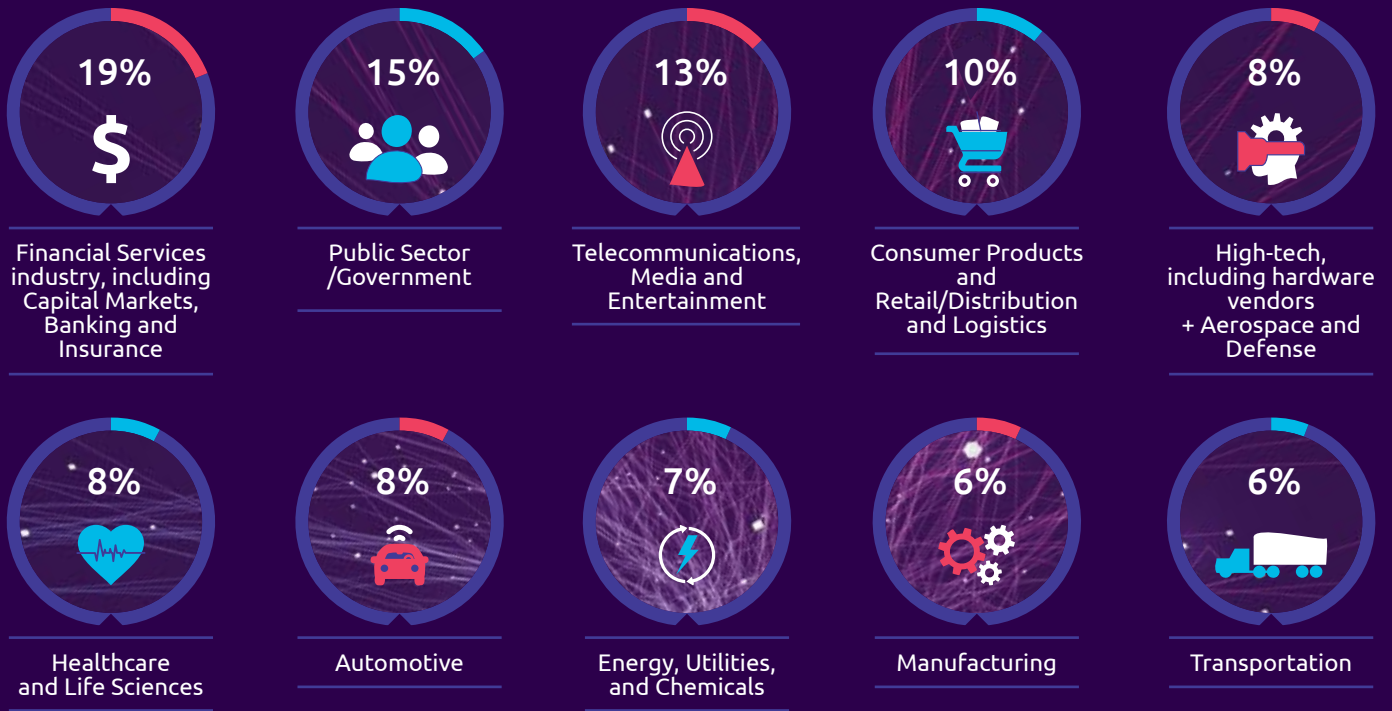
19%

$

Financial Services industry, including Capital Markets, Banking and Insurance

15%

Public Sector /Government

13%

Telecommunications, Media and Entertainment

10%

Consumer Products and Retail/Distribution and Logistics

8%

High-tech, including hardware vendors + Aerospace and Defense

8%

Healthcare and Life Sciences

8%

Automotive

7%

Energy, Utilities, and Chemicals

6%

Manufacturing

6%

Transportation